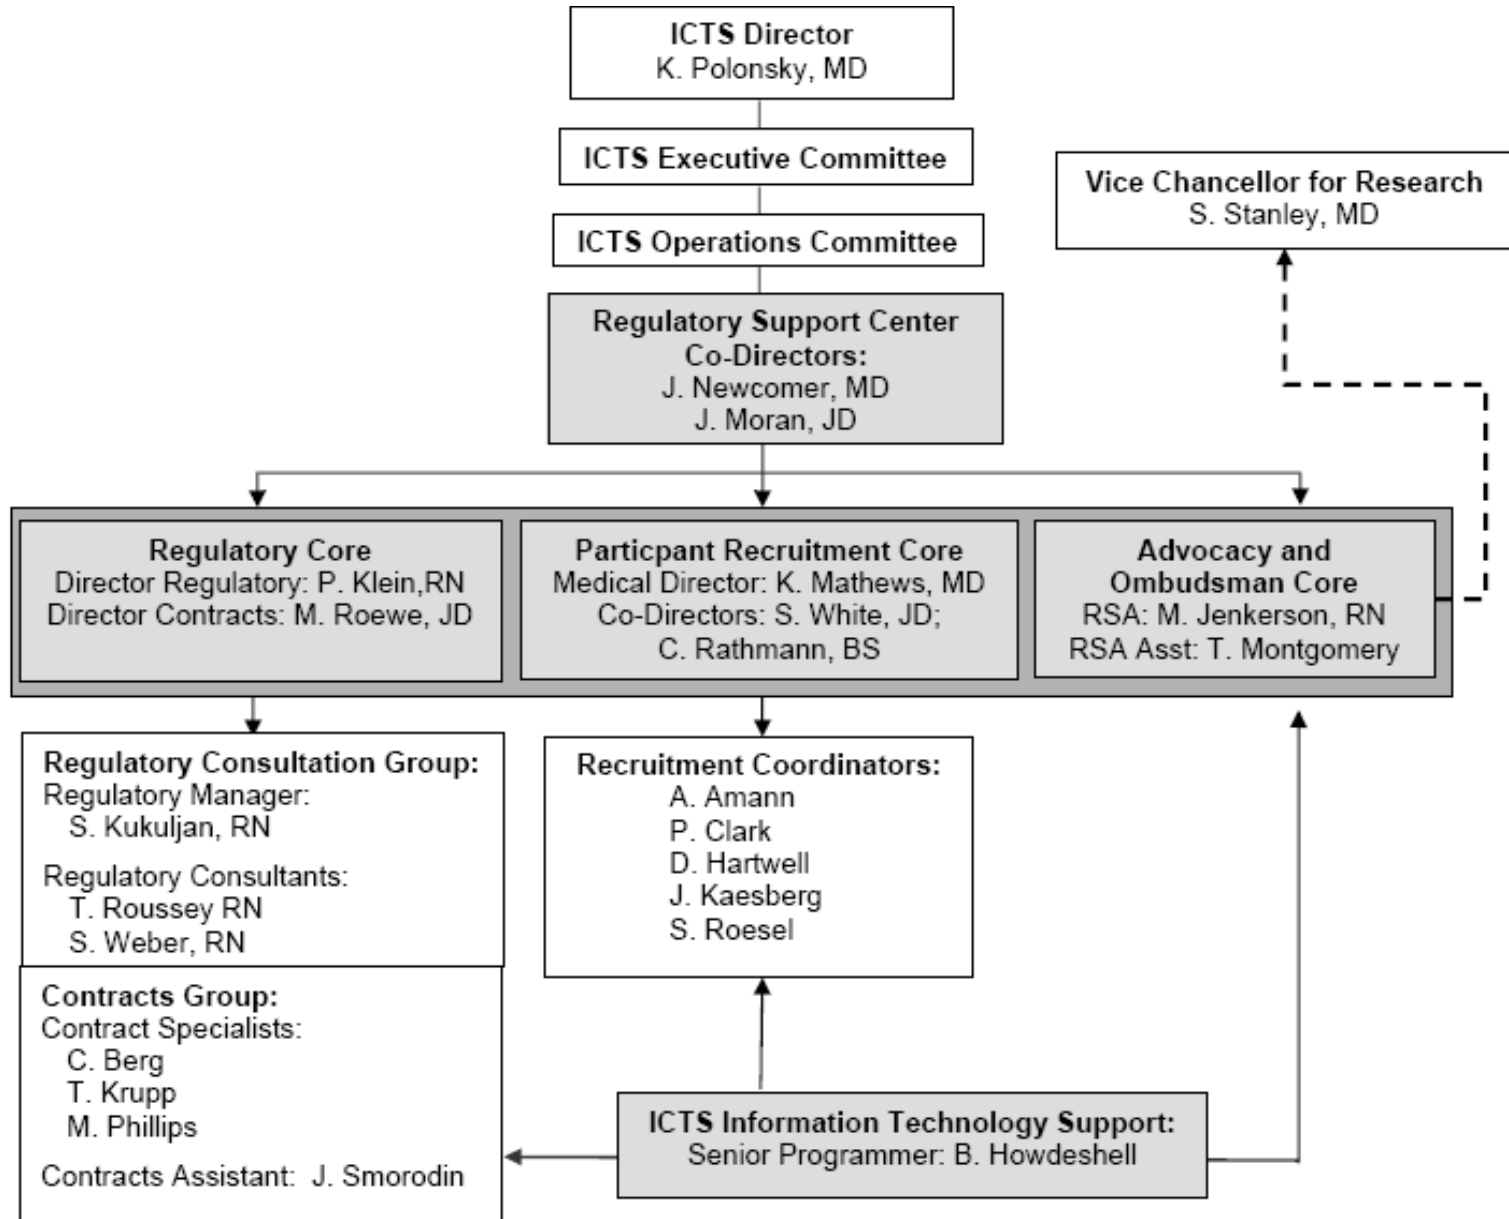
ICTS Director
K. Polonsky, MD

ICTS Executive Committee

ICTS Operations Committee

Vice Chancellor for Research
S. Stanley, MD

Regulatory Support Center
Co-Directors:
J. Newcomer, MD
J. Moran, JD

Regulatory Core
Director Regulatory: P. Klein,RN
Director Contracts: M. Roewe, JD

Particpant Recruitment Core
Medical Director: K. Mathews, MD
Co-Directors: S. White, JD;
C. Rathmann, BS

Advocacy and
Ombudsman Core
RSA: M. Jenkerson, RN
RSA Asst: T. Montgomery

Regulatory Consultation Group:
Regulatory Manager:
S. Kukuljan, RN
Regulatory Consultants:
T. Roussey RN
S. Weber, RN

Recruitment Coordinators:
A. Amann
P. Clark
D. Hartwell
J. Kaesberg
S. Roesel

Contracts Group:
Contract Specialists:
C. Berg
T. Krupp
M. Phillips
Contracts Assistant: J. Smorodin

ICTS Information Technology Support:
Senior Programmer: B. Howdeshell